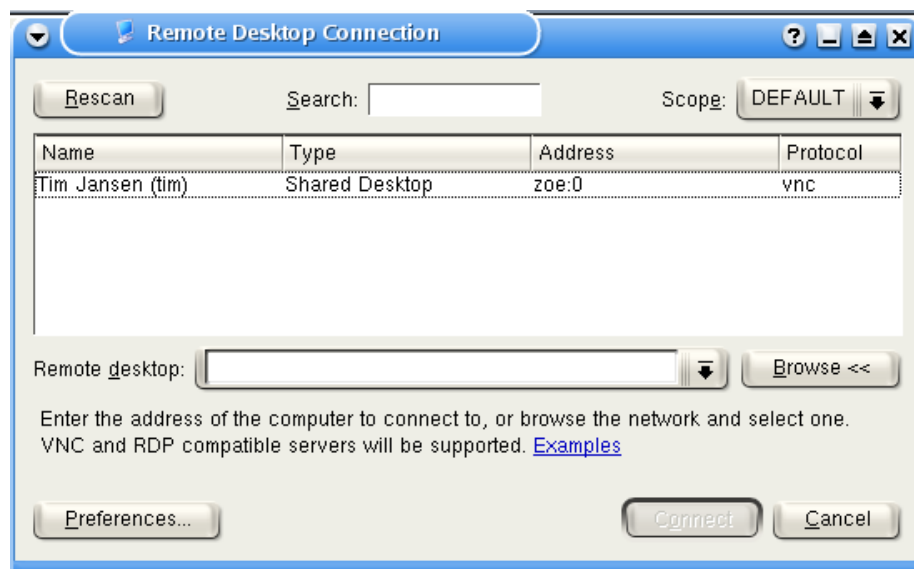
Remote Desktop Connection

Rescan

Search:

Scope: DEFAULT

| Name | Type | Address | Protocol |
|---|---|---|---|
| Tim Jansen (tim) | Shared Desktop | zoe:0 | vnc |

Remote desktop:

Browse <<

Enter the address of the computer to connect to, or browse the network and select one. VNC and RDP compatible servers will be supported. Examples

Preferences...

Connect

Cancel